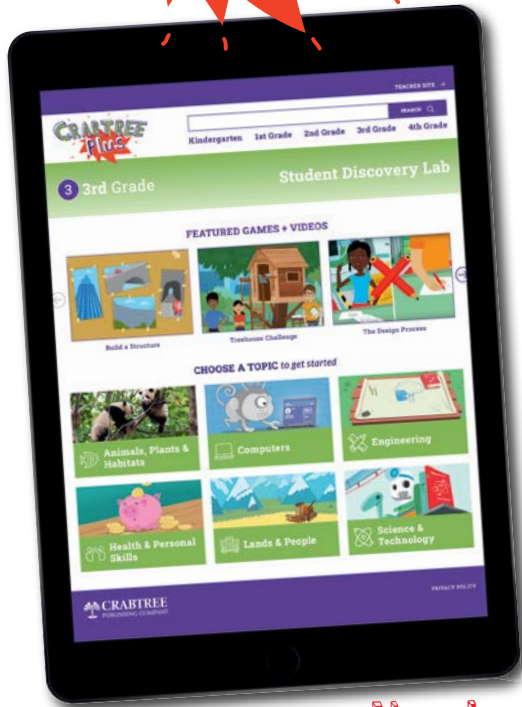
TEACHER SITE

SEARCH

CRABTREE Plus

Kindergarten 1st Grade 2nd Grade 3rd Grade 4th Grade

3 3rd Grade

Student Discovery Lab

FEATURED GAMES + VIDEOS

Build a Structure

Treehouse Challenge

The Design Process

CHOOSE A TOPIC to get started

Animals, Plants & Habitats

Computers

Engineering

Health & Personal Skills

Lands & People

Science & Technology

CRABTREE PUBLISHING COMPANY

PRIVACY POLICY